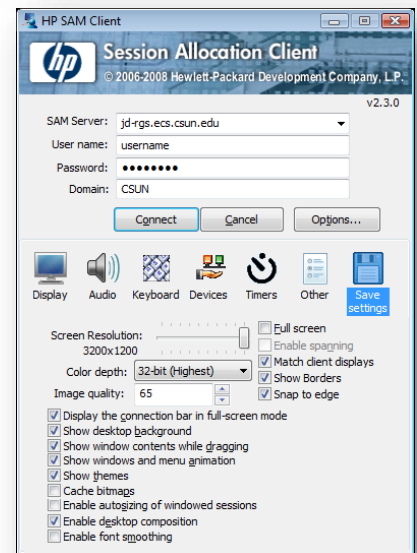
HP SAM Client

hp Session Allocation Client
© 2006-2008 Hewlett-Packard Development Company, L.P.

v2.3.0

SAM Server: jd-rgs.ecs.csun.edu
User name: username
Password: ••••••••
Domain: CSUN

Connect | Cancel | Options...

Display | Audio | Keyboard | Devices | Timers | Other | Save settings

Screen Resolution:
3200x1200

Full screen
Enable spanning
Match client displays
Show Borders
Snap to edge

Color depth: 32-bit (Highest)
Image quality: 65

Display the connection bar in full-screen mode
Show desktop background
Show window contents while dragging
Show windows and menu animation
Show themes
Cache bitmaps
Enable autosizing of windowed sessions
Enable desktop composition
Enable font smoothing